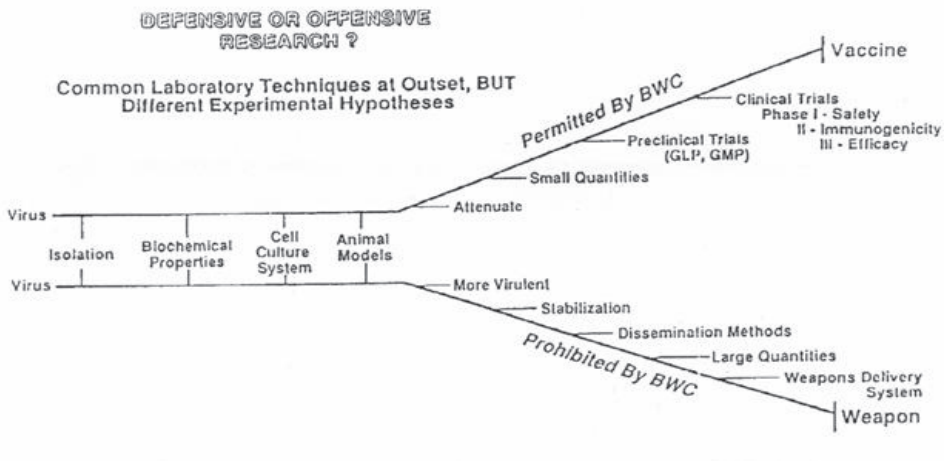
DEFENSIVE OR OFFENSIVE RESEARCH ?

Common Laboratory Techniques at Outset, BUT Different Experimental Hypotheses

Vaccine

Permitted By BWC

Clinical Trials
Phase I - Safety
II - Immunogenicity
III - Efficacy

Preclinical Trials (GLP, GMP)

Small Quantities

Attenuate

Virus

Isolation

Biochemical Properties

Cell Culture System

Animal Models

Virus

More Virulent

Stabilization

Dissemination Methods

Prohibited By BWC

Large Quantities

Weapons Delivery System

Weapon